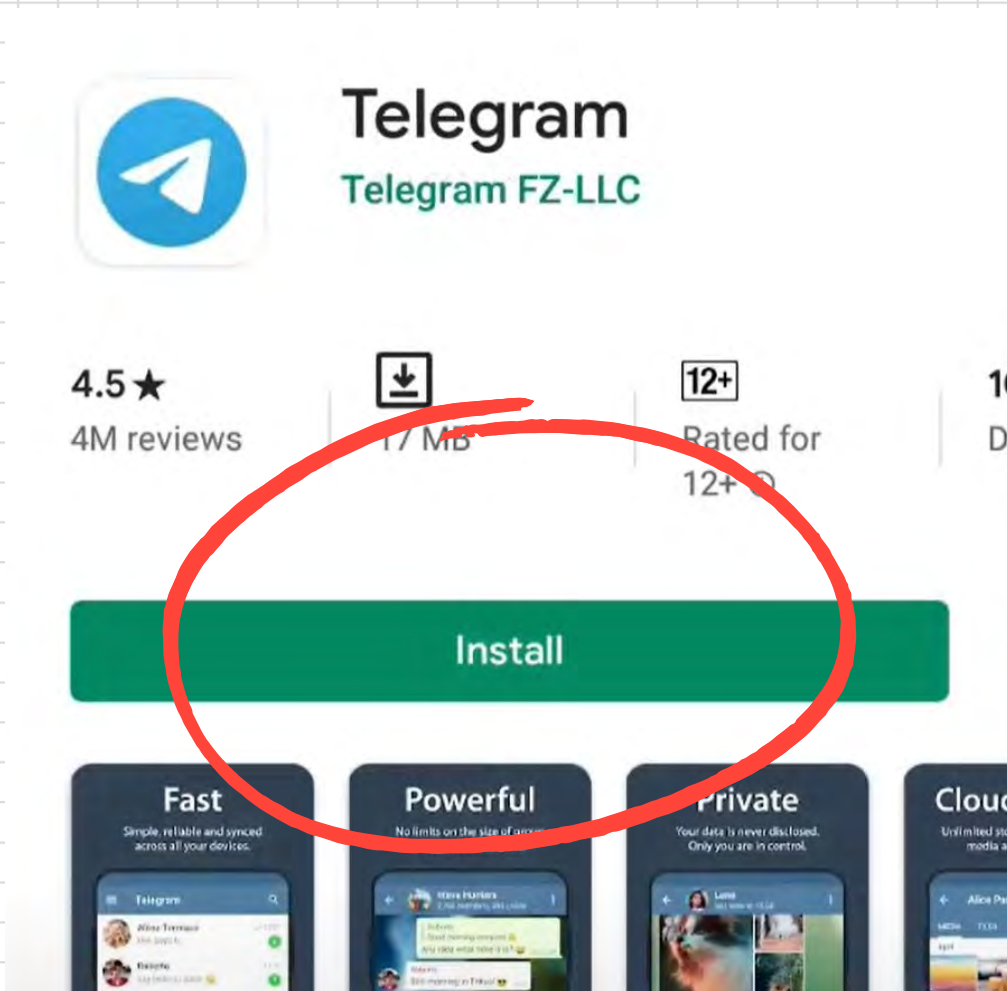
Telegram
Telegram FZ-LLC

4.5★
4M reviews

17 MB

12+
Rated for 12+ ⓘ

1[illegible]
D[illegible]

Install

Fast
Simple, reliable and synced across all your devices.

Telegram
Alicia Torreaux
Roberto

Powerful
No limits on the size of grou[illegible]

Private
Your data is never disclosed. Only you are in control.

Clou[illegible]
Unlimited sto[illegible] media a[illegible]